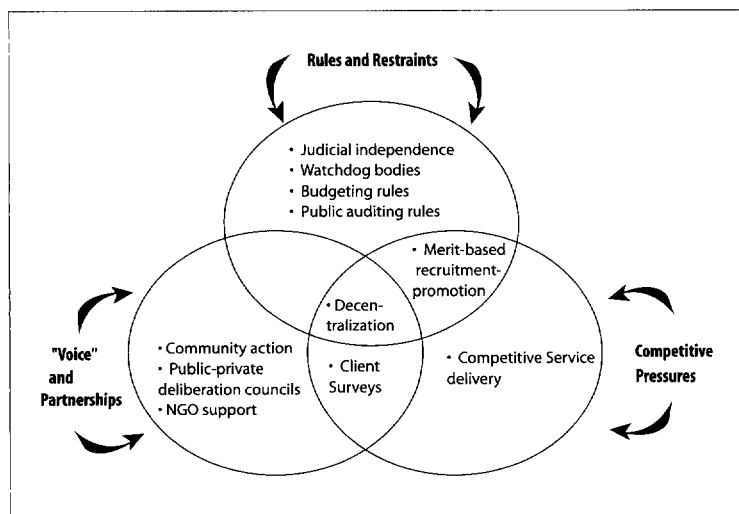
Rules and Restraints

• Judicial independence
• Watchdog bodies
• Budgeting rules
• Public auditing rules

• Merit-based recruitment-promotion

• Decentralization

"Voice" and Partnerships

• Community action
• Public-private deliberation councils
• NGO support

• Client Surveys

• Competitive Service delivery

Competitive Pressures